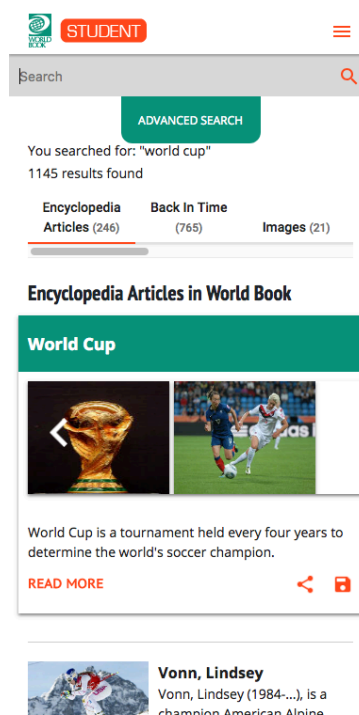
WORLD BOOK STUDENT

Search

ADVANCED SEARCH

You searched for: "world cup"
1145 results found

Encyclopedia Articles (246)
Back In Time (765)
Images (21)

Encyclopedia Articles in World Book

World Cup

World Cup is a tournament held every four years to determine the world's soccer champion.

READ MORE

Vonn, Lindsey
Vonn, Lindsey (1984-...), is a champion American Alpine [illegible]